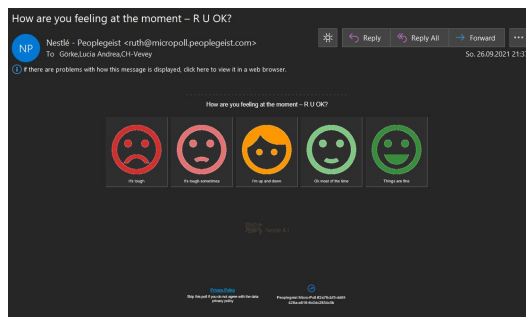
How are you feeling at the moment – R U OK?

NP

Nestlé - Peoplegeist <ruth@micropoll.peoplegeist.com>

To Görke,Lucia Andrea,CH-Vevey

Reply

Reply All

Forward

...

So. 26.09.2021 21:3

If there are problems with how this message is displayed, click here to view it in a web browser.

How are you feeling at the moment – R U OK?

It's tough

It's tough sometimes

I'm up and down

Ok most of the time

Things are fine

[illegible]

Privacy Policy

Skip this poll if you do not agree with the data privacy policy

Peoplegeist Micro-Poll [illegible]